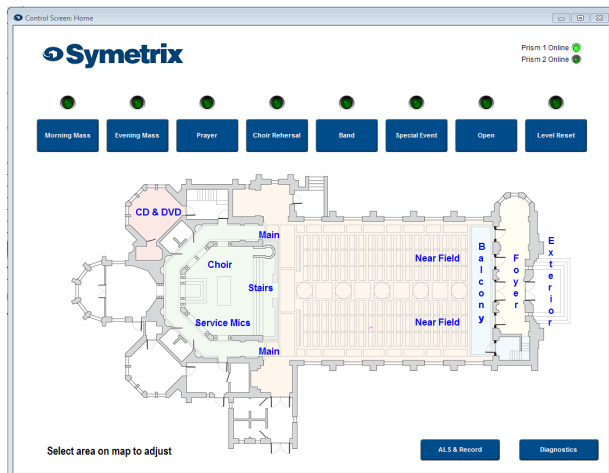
Control Screen: Home

Symetrix

Prism 1 Online
Prism 2 Online

Morning Mass
Evening Mass
Prayer
Choir Rehersal
Band
Special Event
Open
Level Reset

CD & DVD
Main
Choir
Stairs
Service Mics
Main
Near Field
Near Field
Balcony
Foyer
Exterior

Select area on map to adjust

ALS & Record
Diagnostics